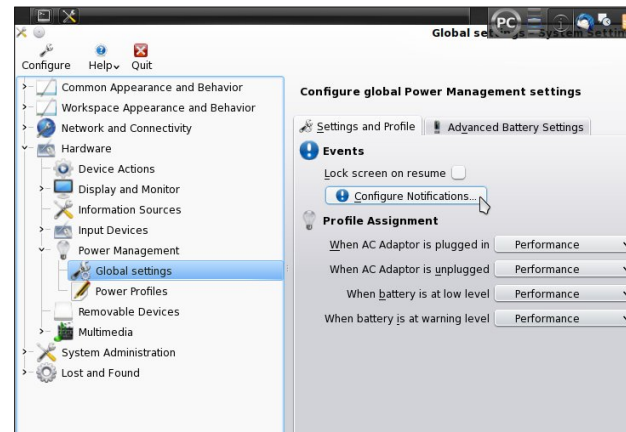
Global se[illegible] System Settin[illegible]

Configure Help Quit

Common Appearance and Behavior
Workspace Appearance and Behavior
Network and Connectivity
Hardware
Device Actions
Display and Monitor
Information Sources
Input Devices
Power Management
Global settings
Power Profiles
Removable Devices
Multimedia
System Administration
Lost and Found

Configure global Power Management settings

Settings and Profile | Advanced Battery Settings

Events

Lock screen on resume

Configure Notifications...

Profile Assignment

When AC Adaptor is plugged in | Performance
When AC Adaptor is unplugged | Performance
When battery is at low level | Performance
When battery is at warning level | Performance